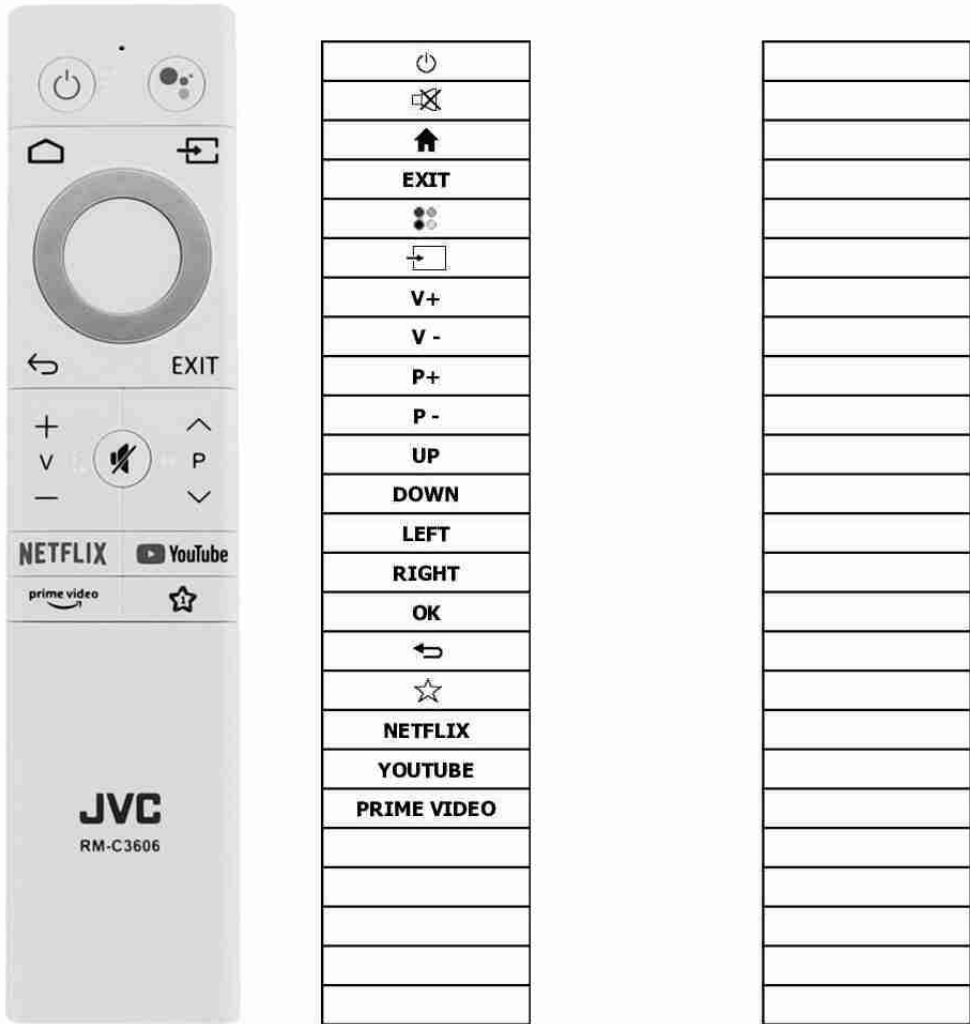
EXIT
+
V
−
P
NETFLIX
YouTube
prime video
JVC
RM-C3606

| |
|---|
| ⏻ |
| |
| |
| EXIT |
| |
| |
| V+ |
| V - |
| P+ |
| P - |
| UP |
| DOWN |
| LEFT |
| RIGHT |
| OK |
| |
| ☆ |
| NETFLIX |
| YOUTUBE |
| PRIME VIDEO |
| |
| |
| |
| |
| |